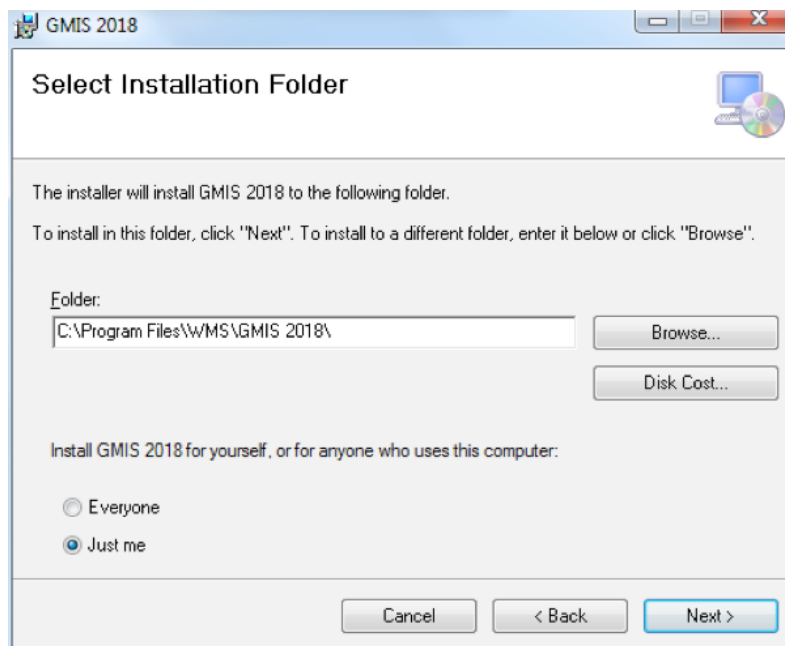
GMIS 2018

Select Installation Folder

The installer will install GMIS 2018 to the following folder.

To install in this folder, click "Next". To install to a different folder, enter it below or click "Browse".

Folder:

C:\Program Files\WMS\GMIS 2018\

Browse...

Disk Cost...

Install GMIS 2018 for yourself, or for anyone who uses this computer:

Everyone

Just me

Cancel

< Back

Next >